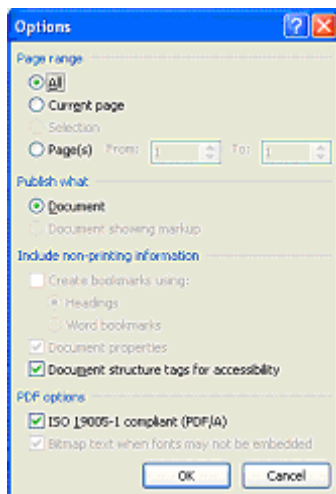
Options

Page range

All

Current page

Selection

Page(s) From: 1 To: 1

Publish what

Document

Document showing markup

Include non-printing information

Create bookmarks using:

Headings

Word bookmarks

Document properties

Document structure tags for accessibility

PDF options

ISO 19005-1 compliant (PDF/A)

Bitmap text when fonts may not be embedded

OK Cancel